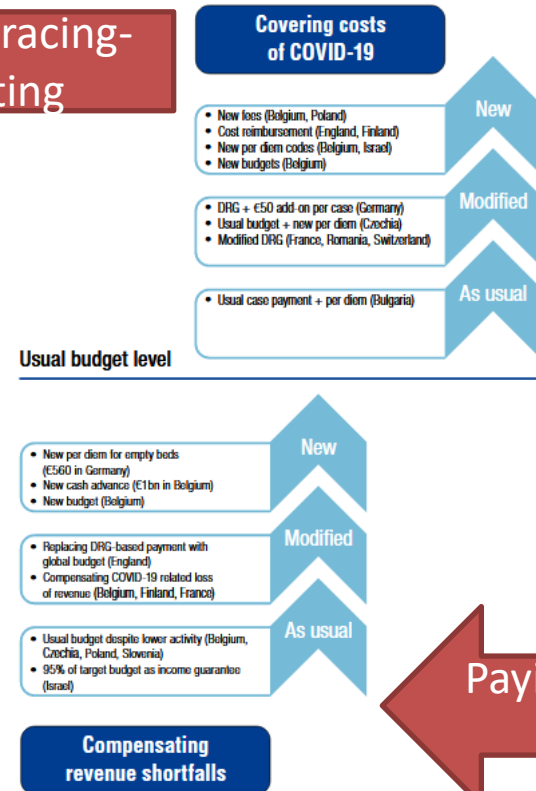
racing-
ting

Covering costs of COVID-19

New

- New fees (Belgium, Poland)
- Cost reimbursement (England, Finland)
- New per diem codes (Belgium, Israel)
- New budgets (Belgium)

Modified

- DRG + €50 add-on per case (Germany)
- Usual budget + new per diem (Czechia)
- Modified DRG (France, Romania, Switzerland)

As usual

- Usual case payment + per diem (Bulgaria)

Usual budget level

New

- New per diem for empty beds (€560 in Germany)
- New cash advance (€1bn in Belgium)
- New budget (Belgium)

Modified

- Replacing DRG-based payment with global budget (England)
- Compensating COVID-19 related loss of revenue (Belgium, Finland, France)

As usual

- Usual budget despite lower activity (Belgium, Czechia, Poland, Slovenia)
- 95% of target budget as income guarantee (Israel)

Compensating revenue shortfalls

Payi